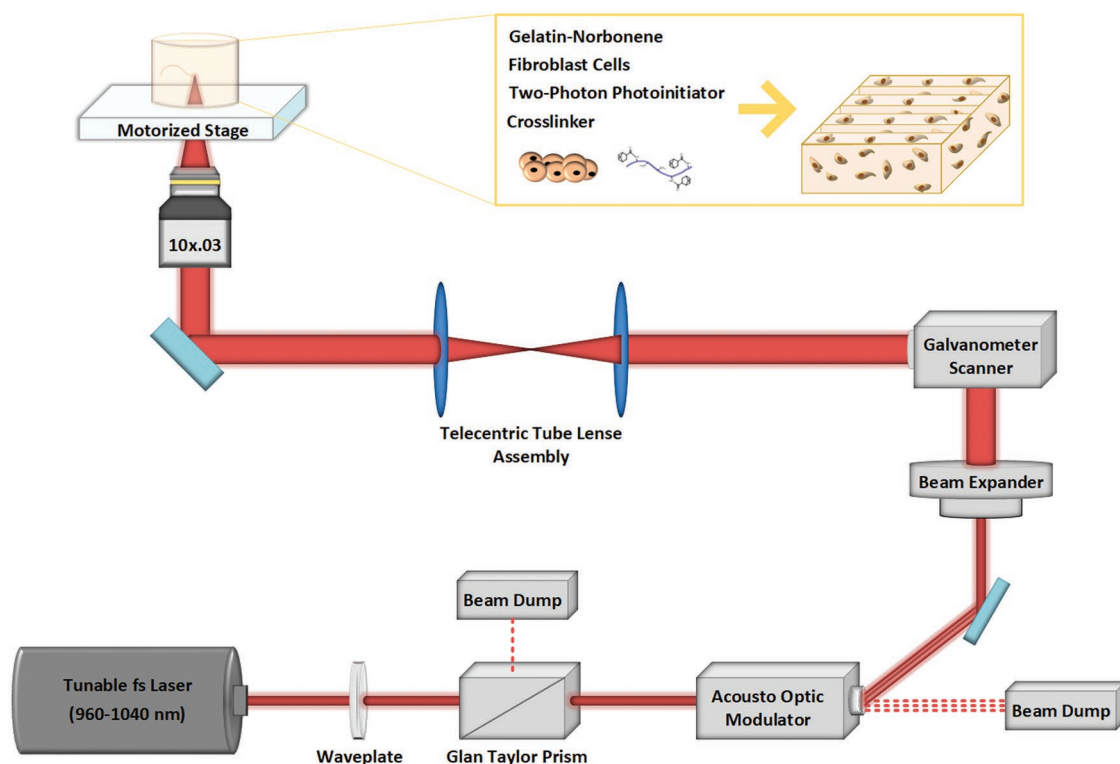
Gelatin-Norbonene
Fibroblast Cells
Two-Photon Photoinitiator
Crosslinker

Motorized Stage

10x.03

Galvanometer Scanner

Telecentric Tube Lense Assembly

Beam Expander

Beam Dump

Tunable fs Laser (960-1040 nm)

Waveplate

Glan Taylor Prism

Acousto Optic Modulator

Beam Dump